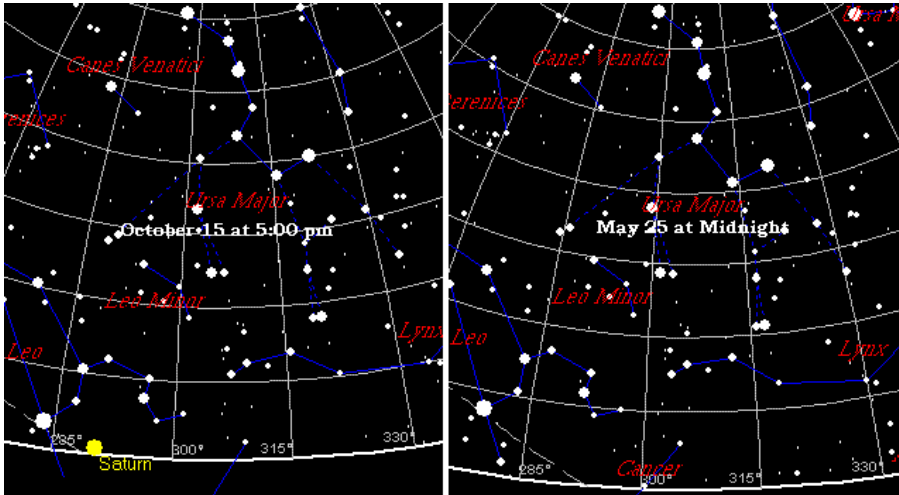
Canes Venatici
erenices
Ursa Major
October 15 at 5:00 pm
Leo Minor
Lynx
Leo
285°
300°
315°
330°
Saturn

Ursa M
Canes Venatici
erenices
Ursa Major
May 25 at Midnight
Leo Minor
Leo
Lynx
285°
Cancer
300°
315°
330°